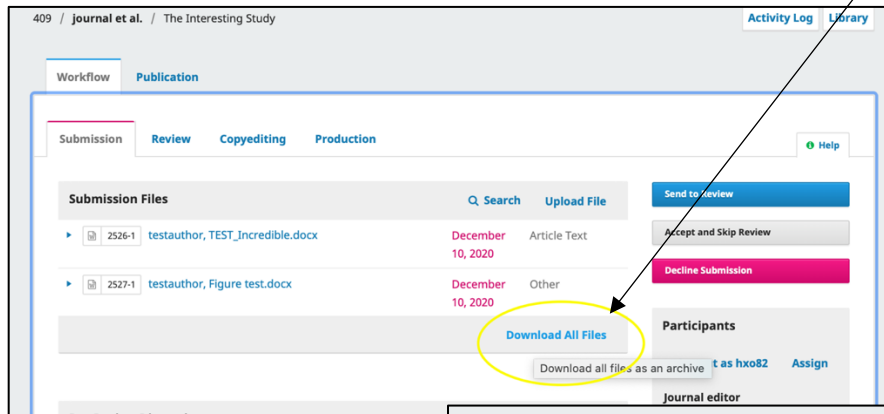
409 / journal et al. / The Interesting Study

Activity Log Library

Workflow Publication

Submission Review Copyediting Production

Help

Submission Files

Search Upload File

2526-1 testauthor, TEST_Incredible.docx December 10, 2020 Article Text

2527-1 testauthor, Figure test.docx December 10, 2020 Other

Download All Files

Download all files as an archive

Send to Review

Accept and Skip Review

Decline Submission

Participants

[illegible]t as hxo82 Assign

Journal editor